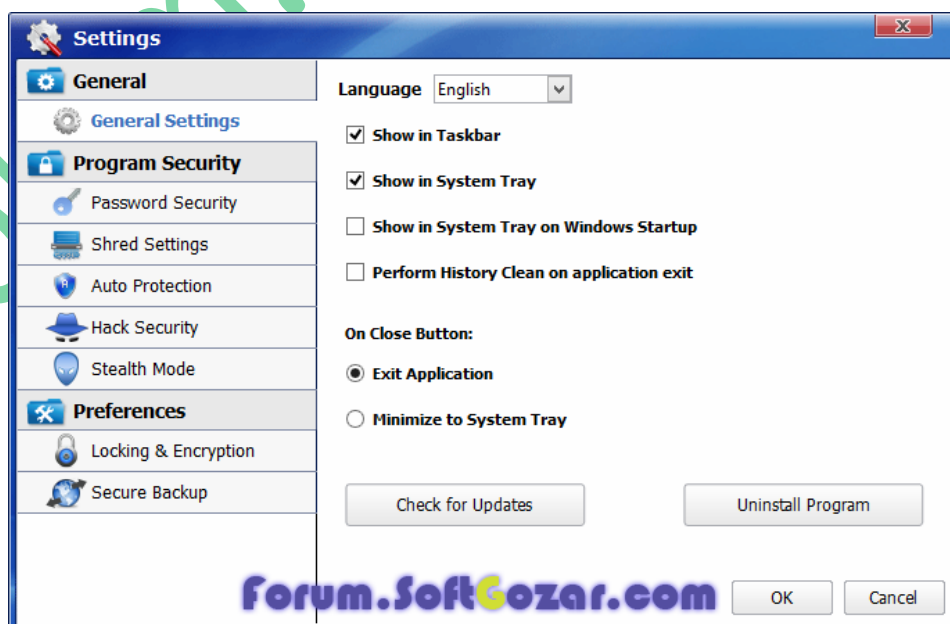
Settings

General
General Settings
Program Security
Password Security
Shred Settings
Auto Protection
Hack Security
Stealth Mode
Preferences
Locking & Encryption
Secure Backup

Language English

Show in Taskbar

Show in System Tray

Show in System Tray on Windows Startup

Perform History Clean on application exit

On Close Button:

Exit Application

Minimize to System Tray

Check for Updates
Uninstall Program

Forum.SoftGozar.com

OK
Cancel